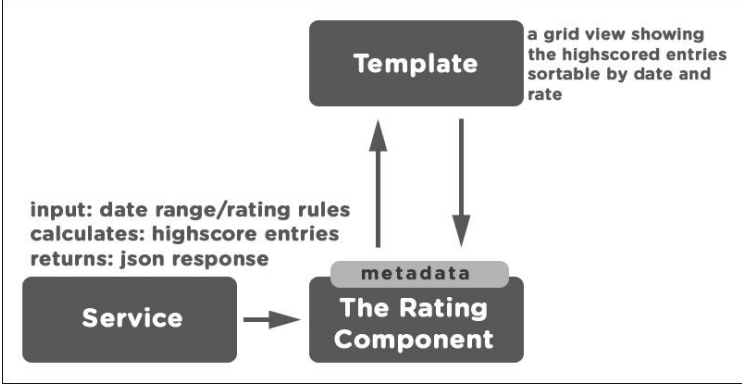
Template

a grid view showing the highscored entries sortable by date and rate

input: date range/rating rules
calculates: highscore entries
returns: json response

metadata

Service

The Rating Component